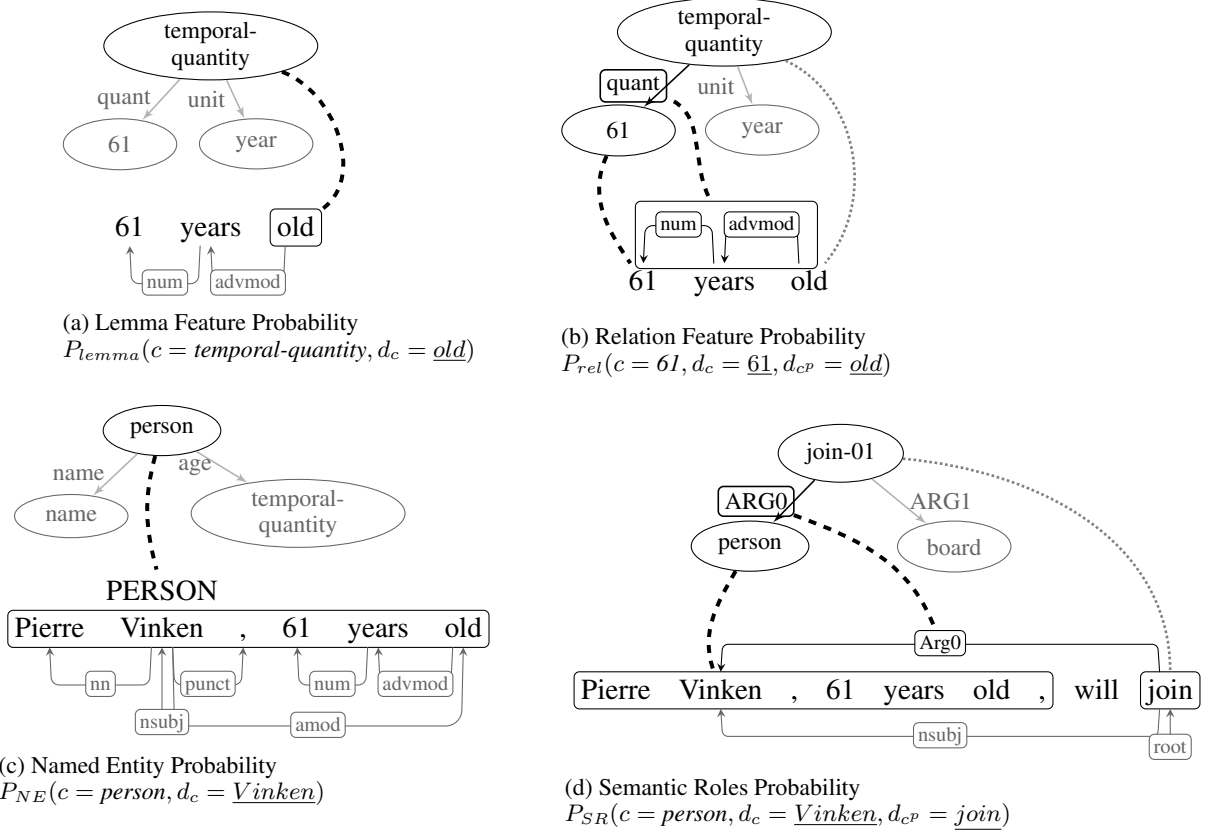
temporal-quantity

quant unit

61 year

61 years old

num advmod

(a) Lemma Feature Probability
$P_{lemma}(c = \textit{temporal-quantity}, d_c = \underline{old})$

temporal-quantity

quant unit

61 year

num advmod

61 years old

(b) Relation Feature Probability
$P_{rel}(c = \textit{61}, d_c = \underline{61}, d_{c^p} = \underline{old})$

person

name age

name temporal-quantity

PERSON

Pierre Vinken , 61 years old

nn punct num advmod

nsubj amod

(c) Named Entity Probability
$P_{NE}(c = \textit{person}, d_c = \underline{Vinken})$

join-01

ARG0 ARG1

person board

Arg0

Pierre Vinken , 61 years old , will join

nsubj root

(d) Semantic Roles Probability
$P_{SR}(c = \textit{person}, d_c = \underline{Vinken}, d_{c^p} = \underline{join})$